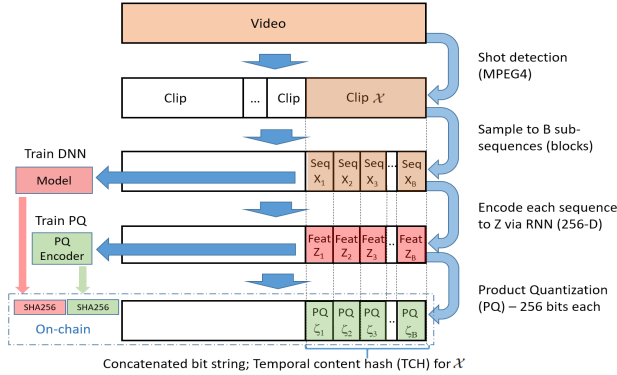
Video

Shot detection (MPEG4)

Clip ... Clip Clip $\mathcal{X}$

Sample to B sub-sequences (blocks)

Train DNN

Model

Seq $X_1$ Seq $X_2$ Seq $X_3$ ... Seq $X_B$

Train PQ

PQ Encoder

Encode each sequence to Z via RNN (256-D)

Feat $Z_1$ Feat $Z_2$ Feat $Z_3$ ... Feat $Z_B$

Product Quantization (PQ) – 256 bits each

SHA256 SHA256

On-chain

PQ $\zeta_1$ PQ $\zeta_2$ PQ $\zeta_3$ ... PQ $\zeta_B$

Concatenated bit string; Temporal content hash (TCH) for $\mathcal{X}$